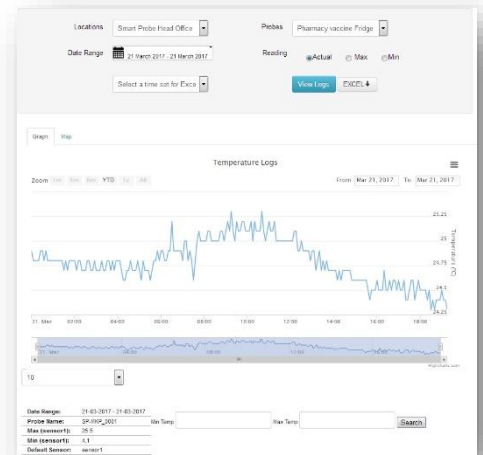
Locations Smart Probe Head Office

Probes Pharmacy vaccine Fridge

Date Range 21 March 2017 - 21 March 2017

Reading Actual Max Min

Select a time set for Exce

View Logs EXCEL

Graph Map

Temperature Logs

Zoom 1m 3m 6m YTD 1y All

From Mar 21, 2017 To Mar 21, 2017

25.25

25

24.75

24.5

24.25

Temperature (C)

21. Mar 02:00 04:00 06:00 08:00 10:00 12:00 14:00 16:00 18:00

Highcharts.com

10

| | |
|---|---|
| Date Range: | 21-03-2017 - 21-03-2017 |
| Probe Name: | SP-VKP_0001 |
| Max (sensor1): | 25.5 |
| Min (sensor1): | 4.1 |
| Default Sensor: | sensor1 |

Min Temp

Max Temp

Search